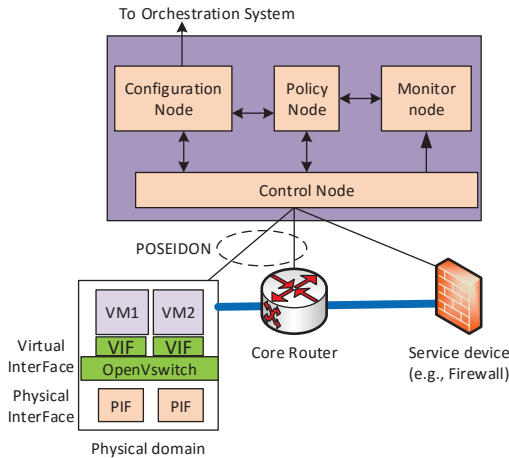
To Orchestration System

Configuration Node

Policy Node

Monitor node

Control Node

POSEIDON

VM1

VM2

Virtual InterFace

VIF

VIF

OpenVswitch

Physical InterFace

PIF

PIF

Physical domain

Core Router

Service device (e.g., Firewall)